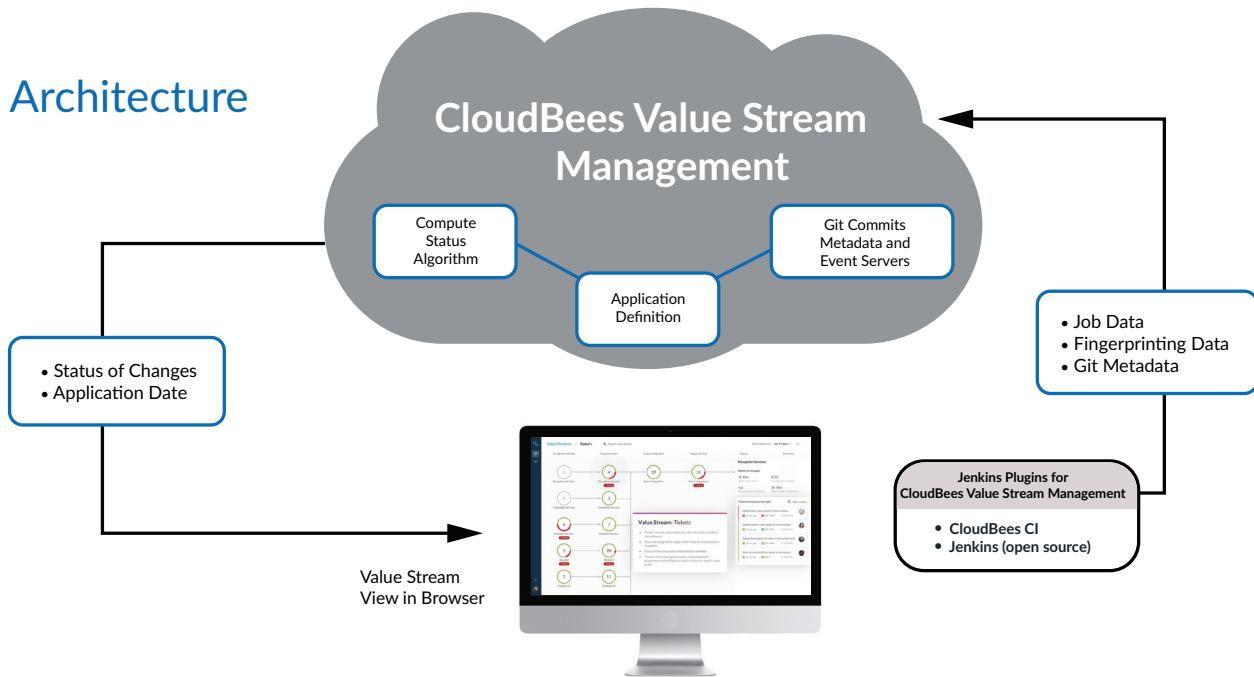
Architecture

CloudBees Value Stream Management

Compute Status Algorithm

Git Commits Metadata and Event Servers

Application Definition

• Status of Changes
• Application Date

• Job Data
• Fingerprinting Data
• Git Metadata

Value Stream: Tickets

Value Stream View in Browser

Jenkins Plugins for CloudBees Value Stream Management

• CloudBees CI
• Jenkins (open source)